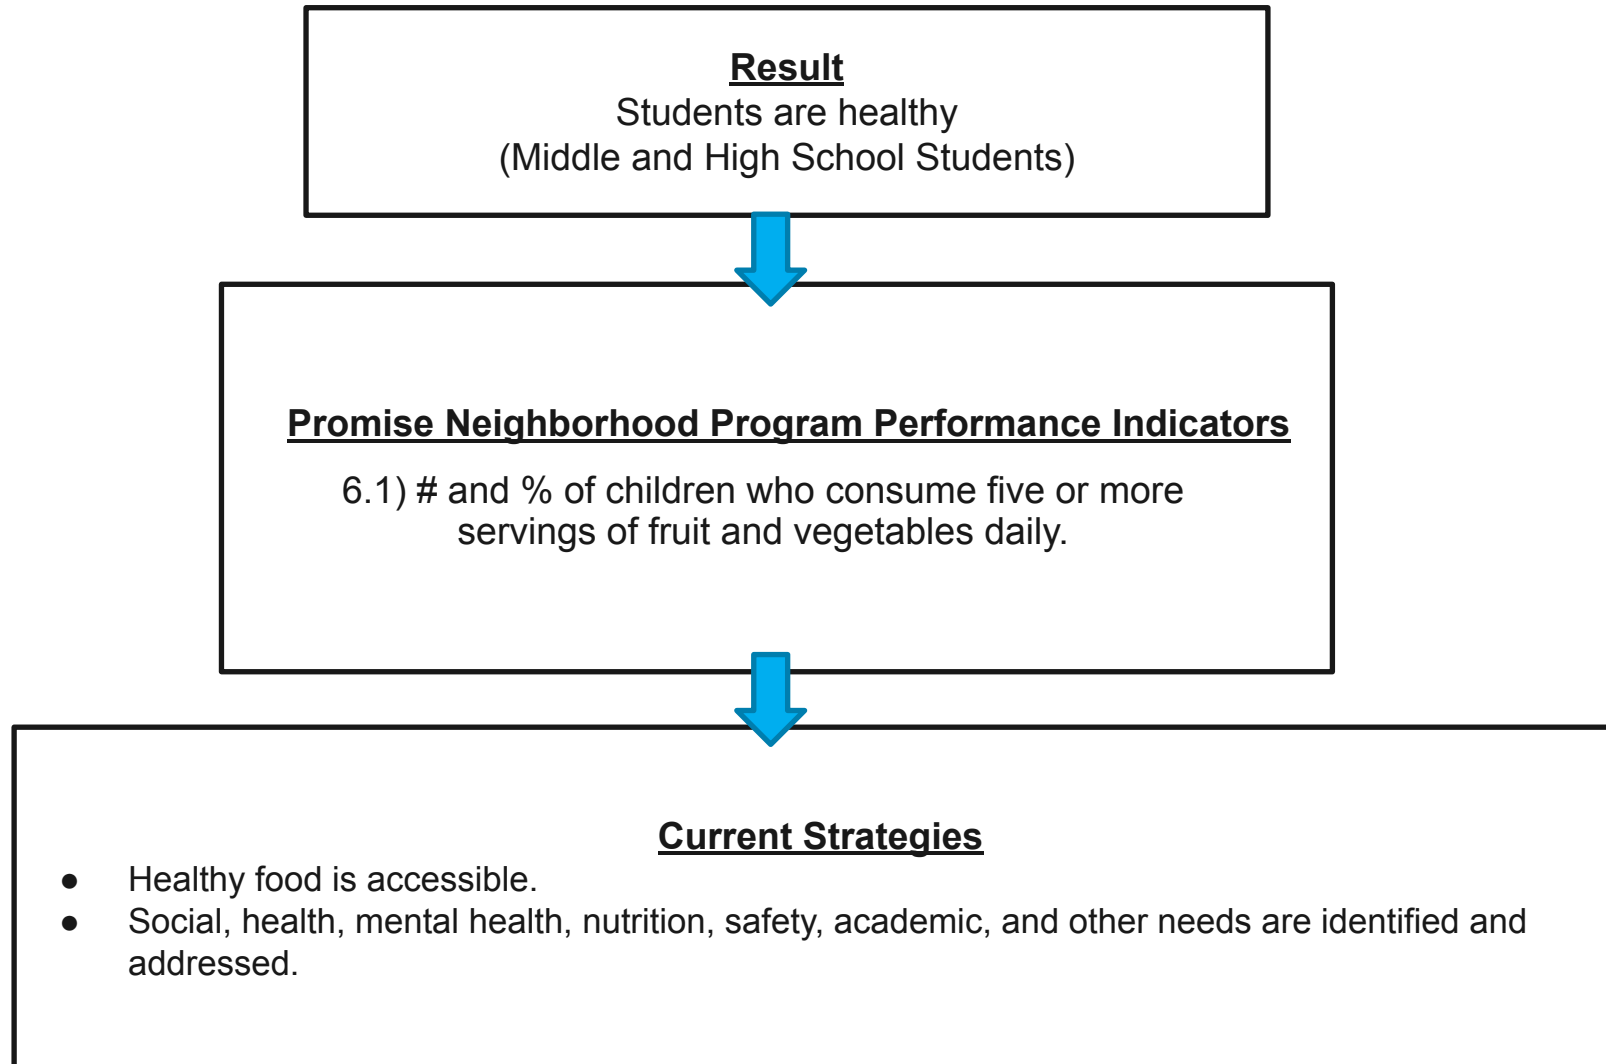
Result
Students are healthy
(Middle and High School Students)

Promise Neighborhood Program Performance Indicators
6.1) # and % of children who consume five or more servings of fruit and vegetables daily.

Current Strategies
- Healthy food is accessible.
- Social, health, mental health, nutrition, safety, academic, and other needs are identified and addressed.